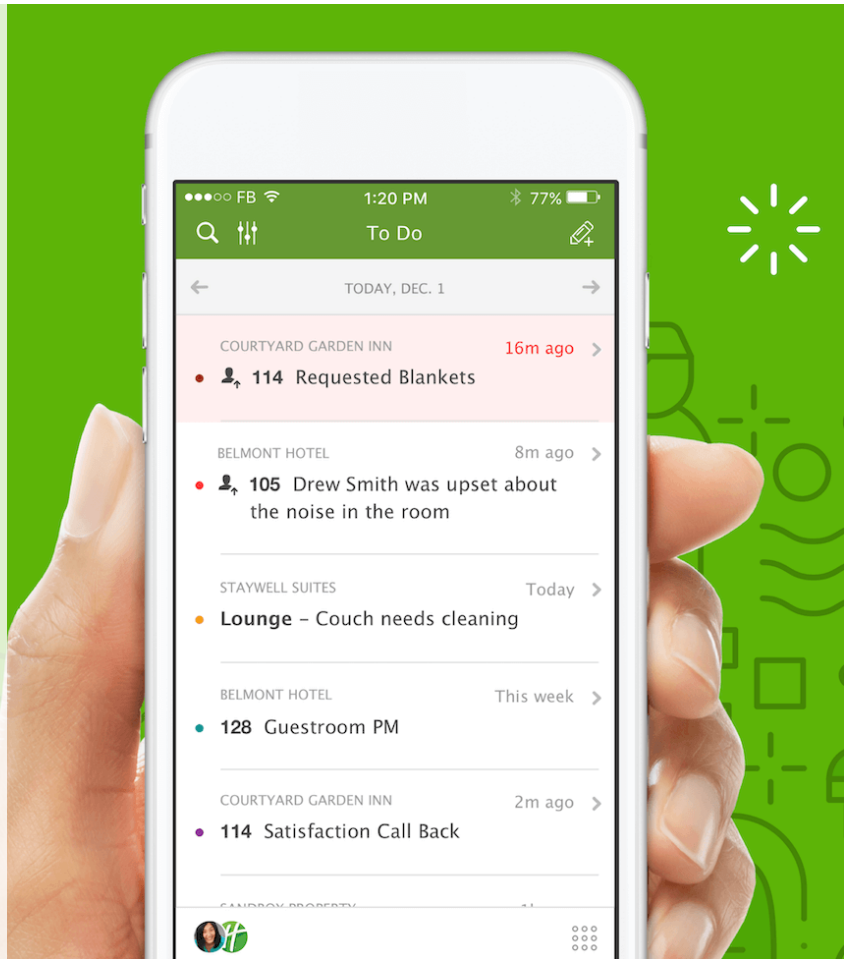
●●●○○ FB 1:20 PM 77%

To Do

TODAY, DEC. 1

COURTYARD GARDEN INN 16m ago
114 Requested Blankets

BELMONT HOTEL 8m ago
105 Drew Smith was upset about the noise in the room

STAYWELL SUITES Today
Lounge – Couch needs cleaning

BELMONT HOTEL This week
128 Guestroom PM

COURTYARD GARDEN INN 2m ago
114 Satisfaction Call Back

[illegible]